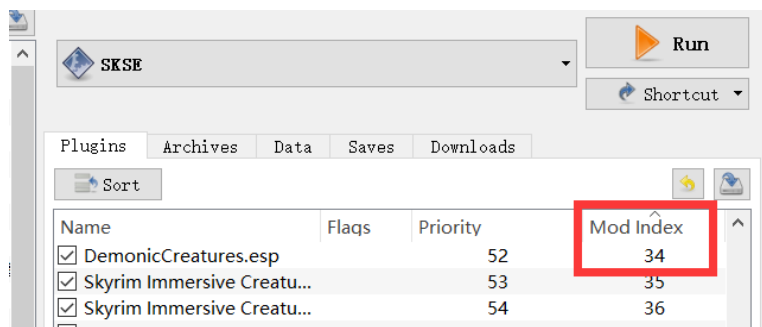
SKSE

Run

Shortcut

Plugins | Archives | Data | Saves | Downloads

Sort

| Name | Flags | Priority | Mod Index |
|---|---|---|---|
| DemonicCreatures.esp | | 52 | 34 |
| Skyrim Immersive Creatu... | | 53 | 35 |
| Skyrim Immersive Creatu... | | 54 | 36 |